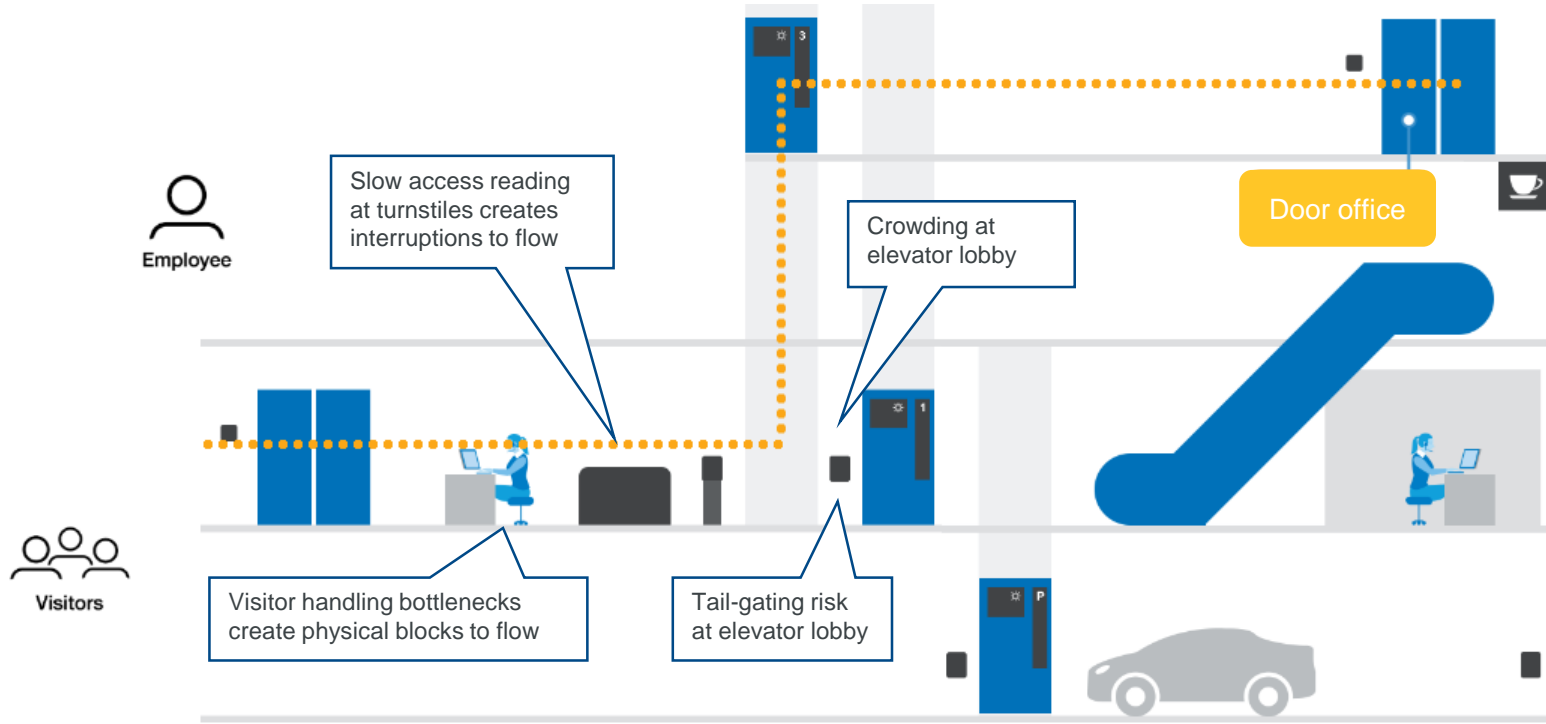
3

Slow access reading at turnstiles creates interruptions to flow

Employee

Crowding at elevator lobby

Door office

1

Visitors

Visitor handling bottlenecks create physical blocks to flow

Tail-gating risk at elevator lobby

P